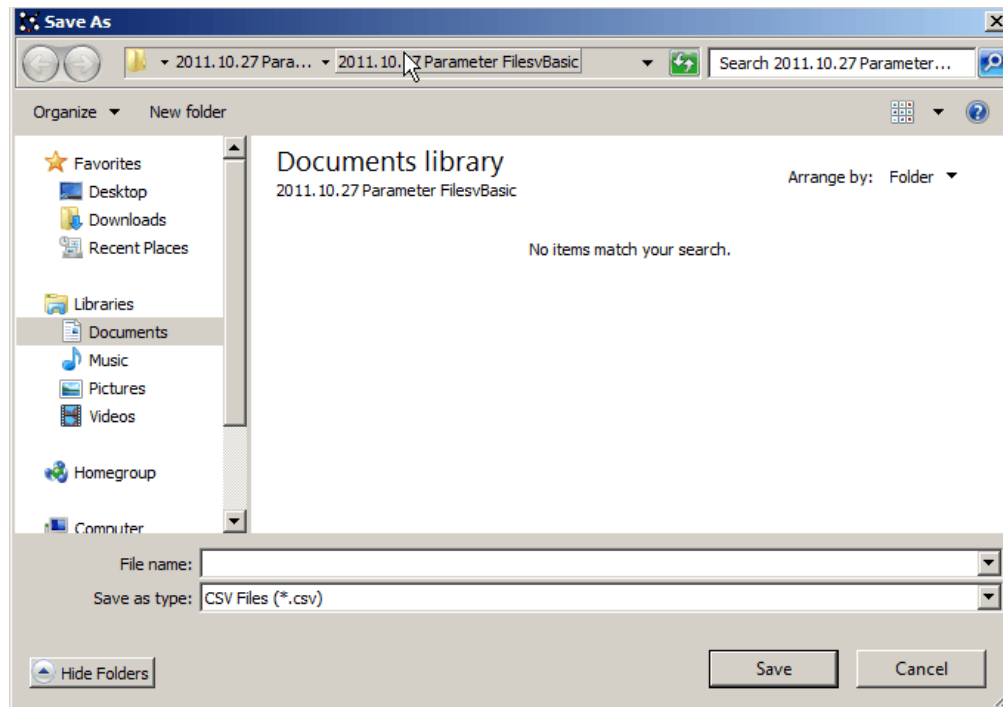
Save As

2011.10.27 Para... ▸ 2011.10.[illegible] Parameter FilesvBasic

Search 2011.10.27 Parameter...

Organize ▾ New folder

Favorites
Desktop
Downloads
Recent Places

Libraries
Documents
Music
Pictures
Videos

Homegroup

Computer

Documents library
2011.10.27 Parameter FilesvBasic

Arrange by: Folder ▾

No items match your search.

File name:
Save as type: CSV Files (*.csv)

Hide Folders

Save Cancel